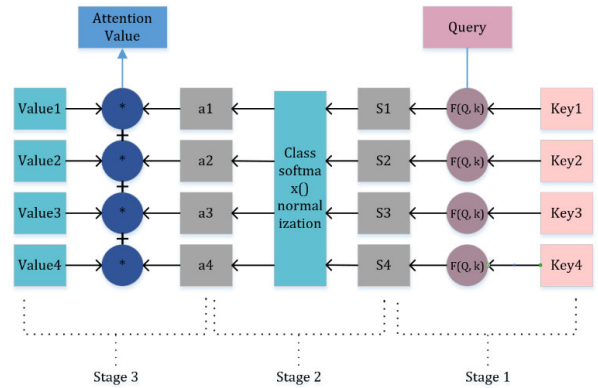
Attention Value

Query

Value1
*
a1
S1
F(Q, k)
Key1

Value2
*
a2
Class softmax() normalization
S2
F(Q, k)
Key2

Value3
*
a3
S3
F(Q, k)
Key3

Value4
*
a4
S4
F(Q, k)
Key4

+
+
+

Stage 3
Stage 2
Stage 1